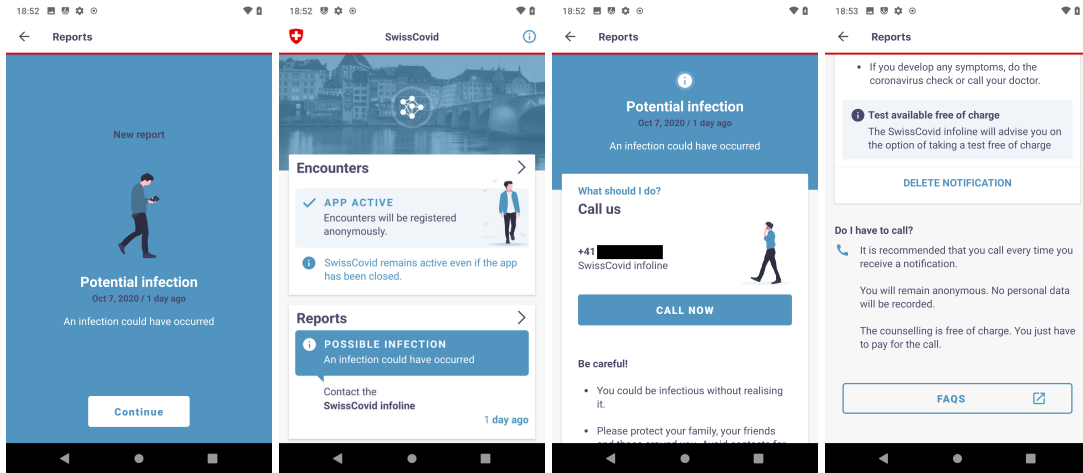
18:52

Reports

New report

Potential infection

Oct 7, 2020 / 1 day ago

An infection could have occurred

Continue

18:52

SwissCovid

Encounters

APP ACTIVE

Encounters will be registered anonymously.

SwissCovid remains active even if the app has been closed.

Reports

POSSIBLE INFECTION

An infection could have occurred

Contact the SwissCovid infoline

1 day ago

18:52

Reports

Potential infection

Oct 7, 2020 / 1 day ago

An infection could have occurred

What should I do?

Call us

+41 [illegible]

SwissCovid infoline

CALL NOW

Be careful!

• You could be infectious without realising it.

• Please protect your family, your friends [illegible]

18:53

Reports

• If you develop any symptoms, do the coronavirus check or call your doctor.

Test available free of charge

The SwissCovid infoline will advise you on the option of taking a test free of charge

DELETE NOTIFICATION

Do I have to call?

It is recommended that you call every time you receive a notification.

You will remain anonymous. No personal data will be recorded.

The counselling is free of charge. You just have to pay for the call.

FAQS